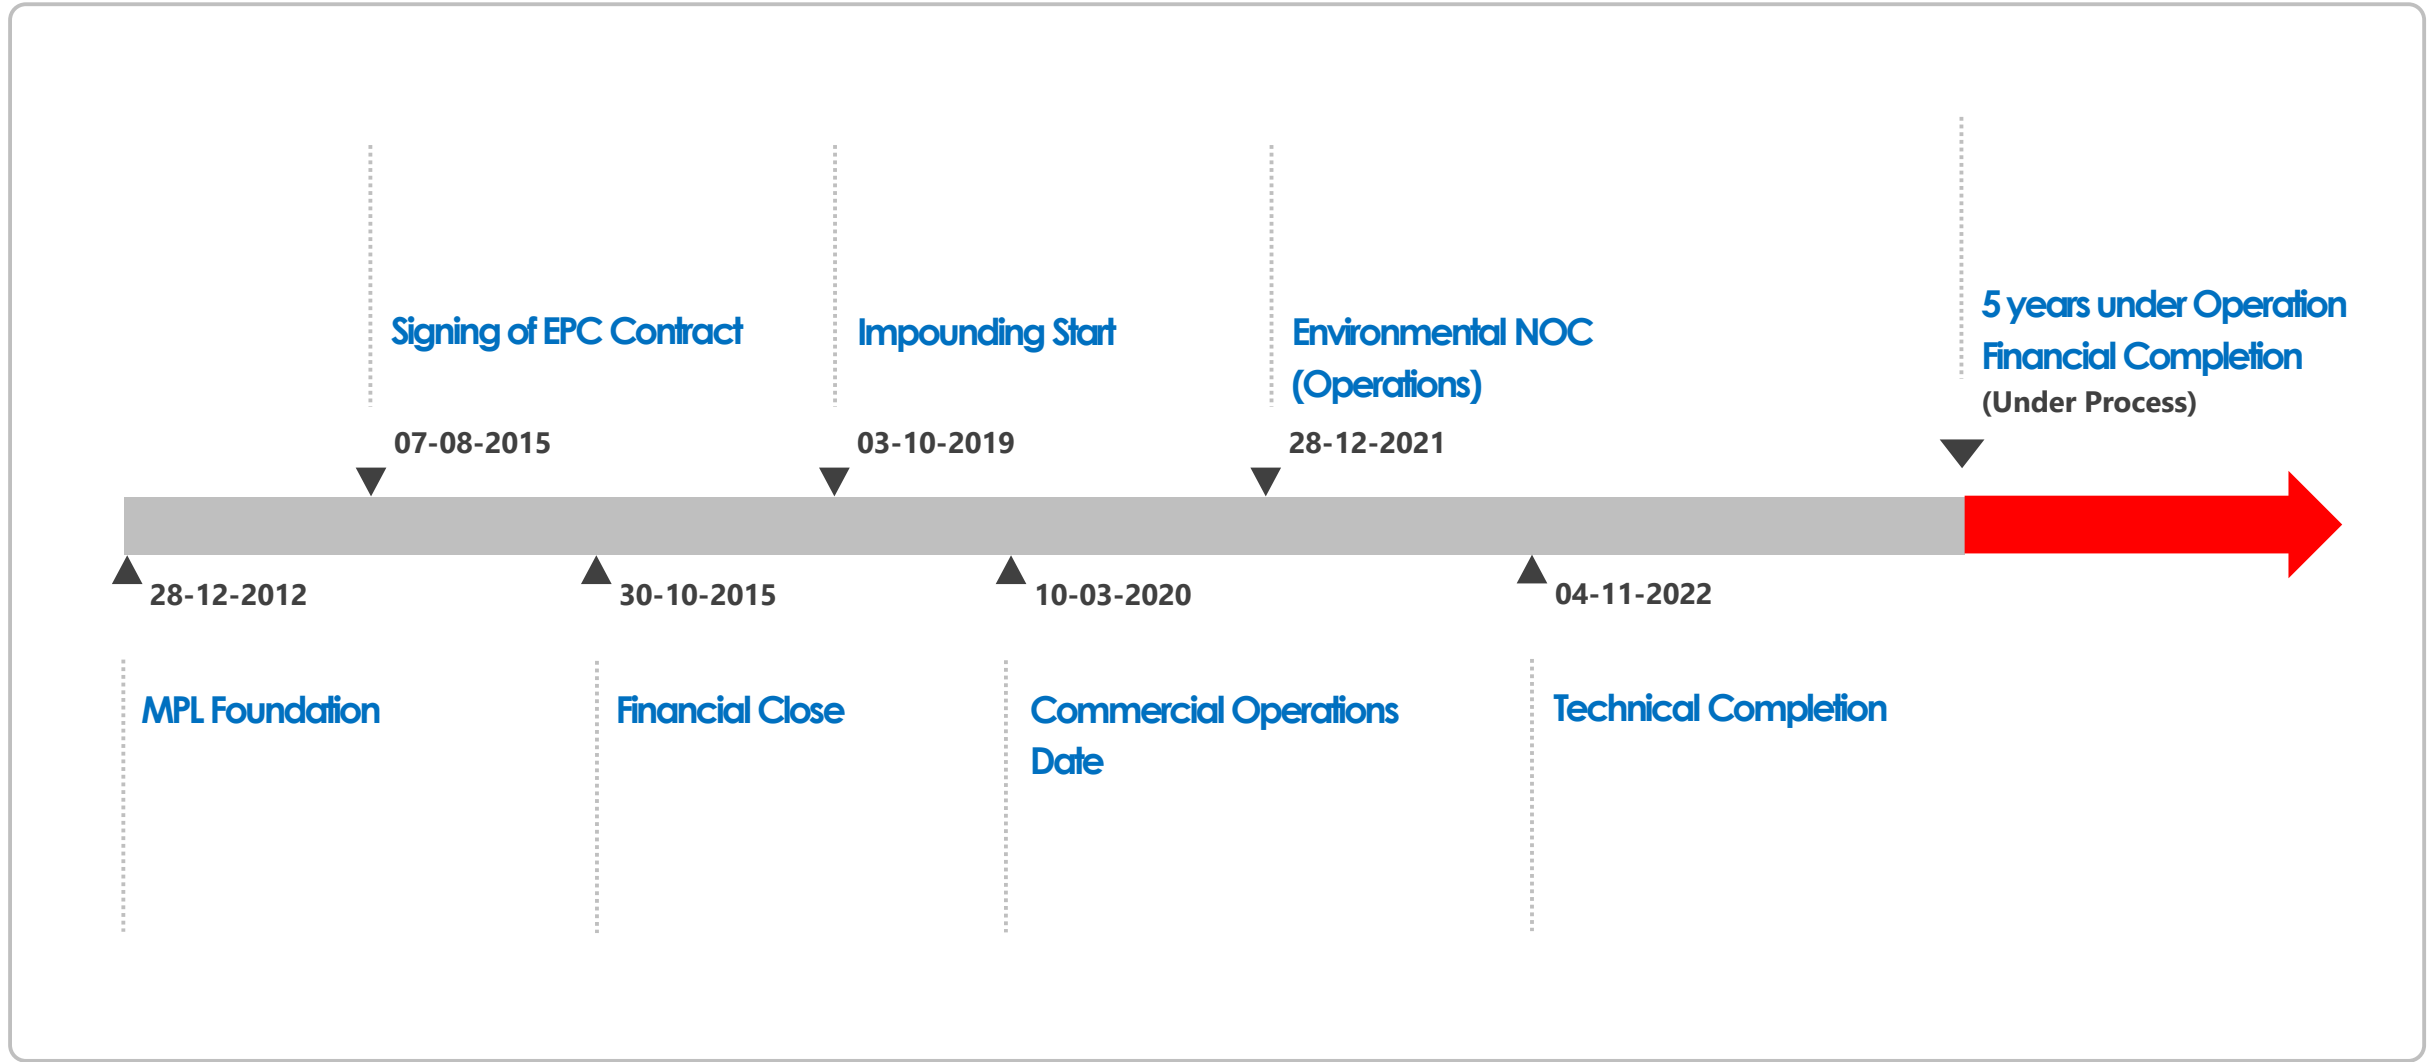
Signing of EPC Contract

07-08-2015

Impounding Start

03-10-2019

Environmental NOC (Operations)

28-12-2021

5 years under Operation Financial Completion (Under Process)

28-12-2012

MPL Foundation

30-10-2015

Financial Close

10-03-2020

Commercial Operations Date

04-11-2022

Technical Completion